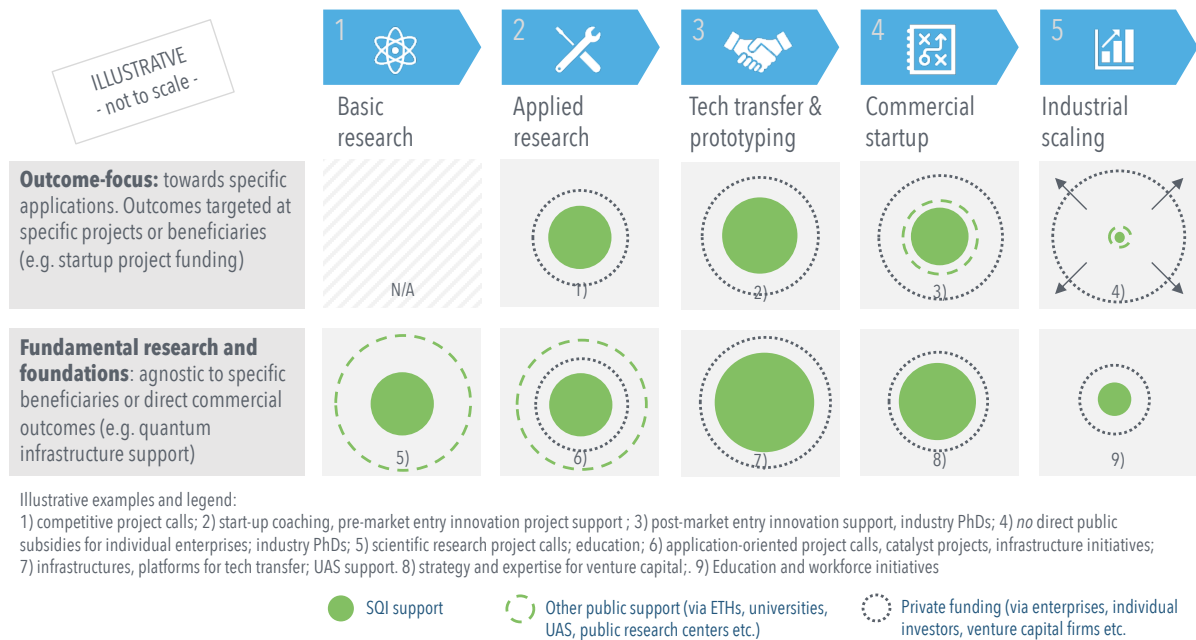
ILLUSTRATVE
- not to scale -

| | 1 Basic research | 2 Applied research | 3 Tech transfer & prototyping | 4 Commercial startup | 5 Industrial scaling |
|---|---|---|---|---|---|
| **Outcome-focus:** towards specific applications. Outcomes targeted at specific projects or beneficiaries (e.g. startup project funding) | N/A | 1) | 2) | 3) | 4) |
| **Fundamental research and foundations**: agnostic to specific beneficiaries or direct commercial outcomes (e.g. quantum infrastructure support) | 5) | 6) | 7) | 8) | 9) |

Illustrative examples and legend:
1) competitive project calls; 2) start-up coaching, pre-market entry innovation project support ; 3) post-market entry innovation support, industry PhDs; 4) *no* direct public subsidies for individual enterprises; industry PhDs; 5) scientific research project calls; education; 6) application-oriented project calls, catalyst projects, infrastructure initiatives; 7) infrastructures, platforms for tech transfer; UAS support. 8) strategy and expertise for venture capital;. 9) Education and workforce initiatives

SQI support
Other public support (via ETHs, universities, UAS, public research centers etc.)
Private funding (via enterprises, individual investors, venture capital firms etc.